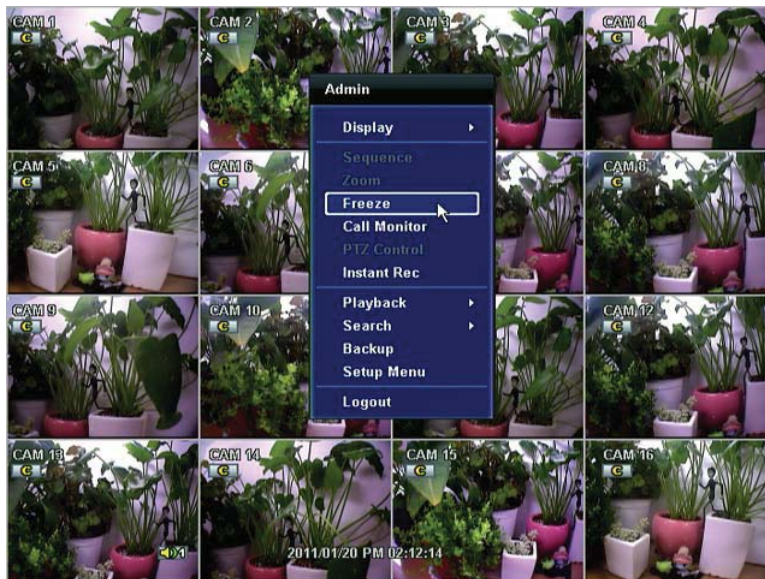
CAM 1
C
CAM 2
C
CAM 3
C
CAM 4
C
CAM 5
C
CAM 6
C
CAM 8
C
CAM 9
C
CAM 10
C
CAM 12
C
CAM 13
C
CAM 14
C
CAM 15
C
CAM 16
C

Admin
Display
Sequence
Zoom
Freeze
Call Monitor
PTZ Control
Instant Rec
Playback
Search
Backup
Setup Menu
Logout

1
2011/01/20 PM 02:12:14